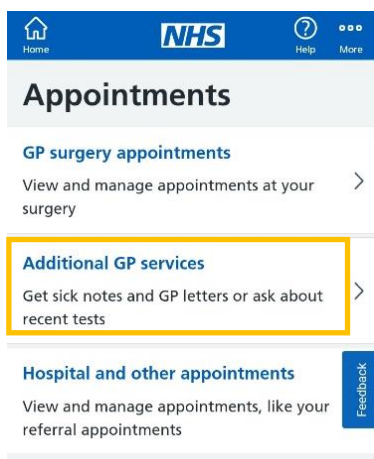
Home
NHS
Help
More

Appointments

GP surgery appointments

View and manage appointments at your surgery

Additional GP services

Get sick notes and GP letters or ask about recent tests

Hospital and other appointments

View and manage appointments, like your referral appointments

Feedback